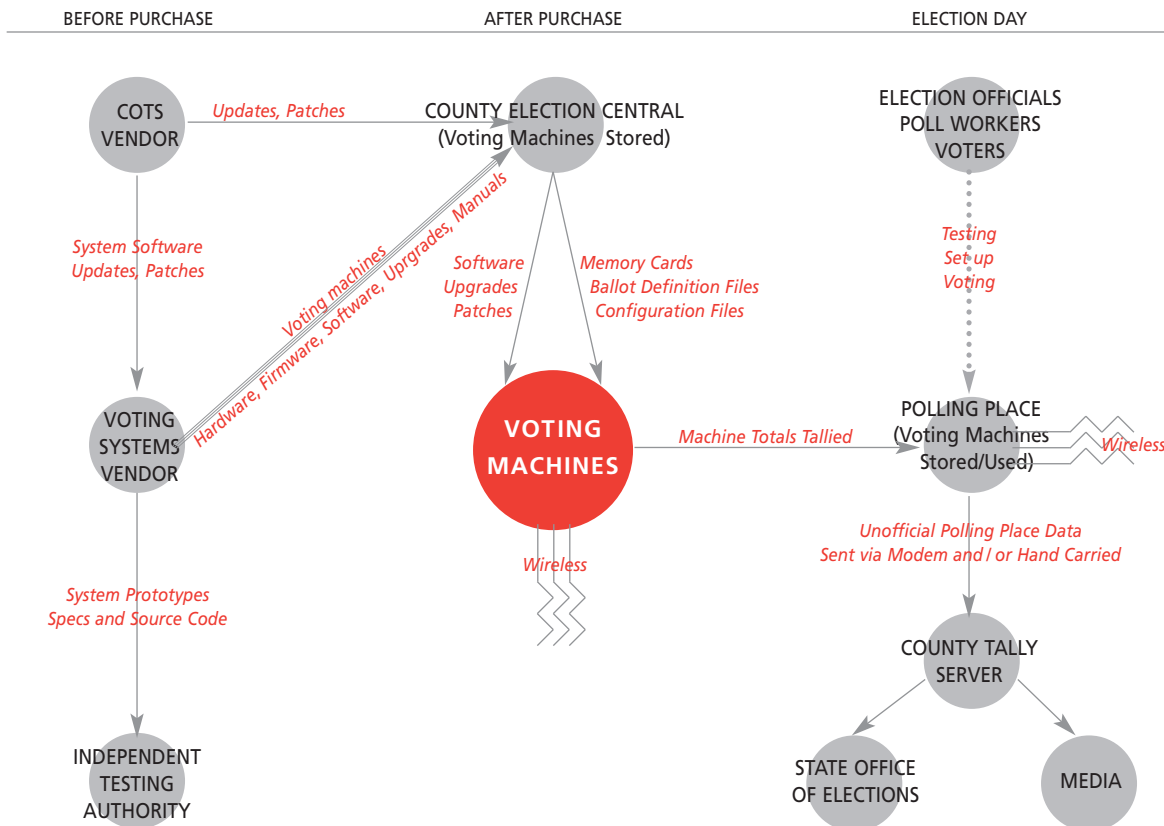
BEFORE PURCHASE

AFTER PURCHASE

ELECTION DAY

COTS VENDOR

Updates, Patches

COUNTY ELECTION CENTRAL (Voting Machines Stored)

ELECTION OFFICIALS POLL WORKERS VOTERS

System Software Updates, Patches

Voting machines

Hardware, Firmware, Software, Uprgrades, Manuals

Software Upgrades Patches

Memory Cards Ballot Definition Files Configuration Files

Testing Set up Voting

VOTING SYSTEMS VENDOR

VOTING MACHINES

Machine Totals Tallied

POLLING PLACE (Voting Machines Stored/Used)

Wireless

Wireless

Unofficial Polling Place Data Sent via Modem and / or Hand Carried

System Prototypes Specs and Source Code

COUNTY TALLY SERVER

INDEPENDENT TESTING AUTHORITY

STATE OFFICE OF ELECTIONS

MEDIA